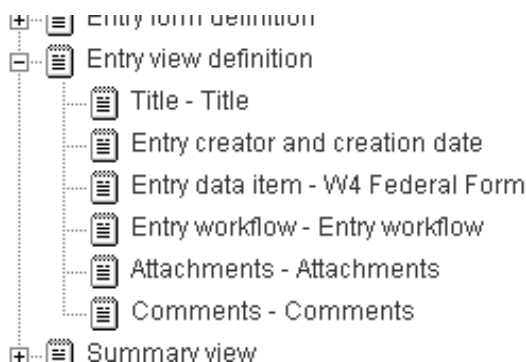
Entry form definition
Entry view definition
Title - Title
Entry creator and creation date
Entry data item - W4 Federal Form
Entry workflow - Entry workflow
Attachments - Attachments
Comments - Comments
Summary view